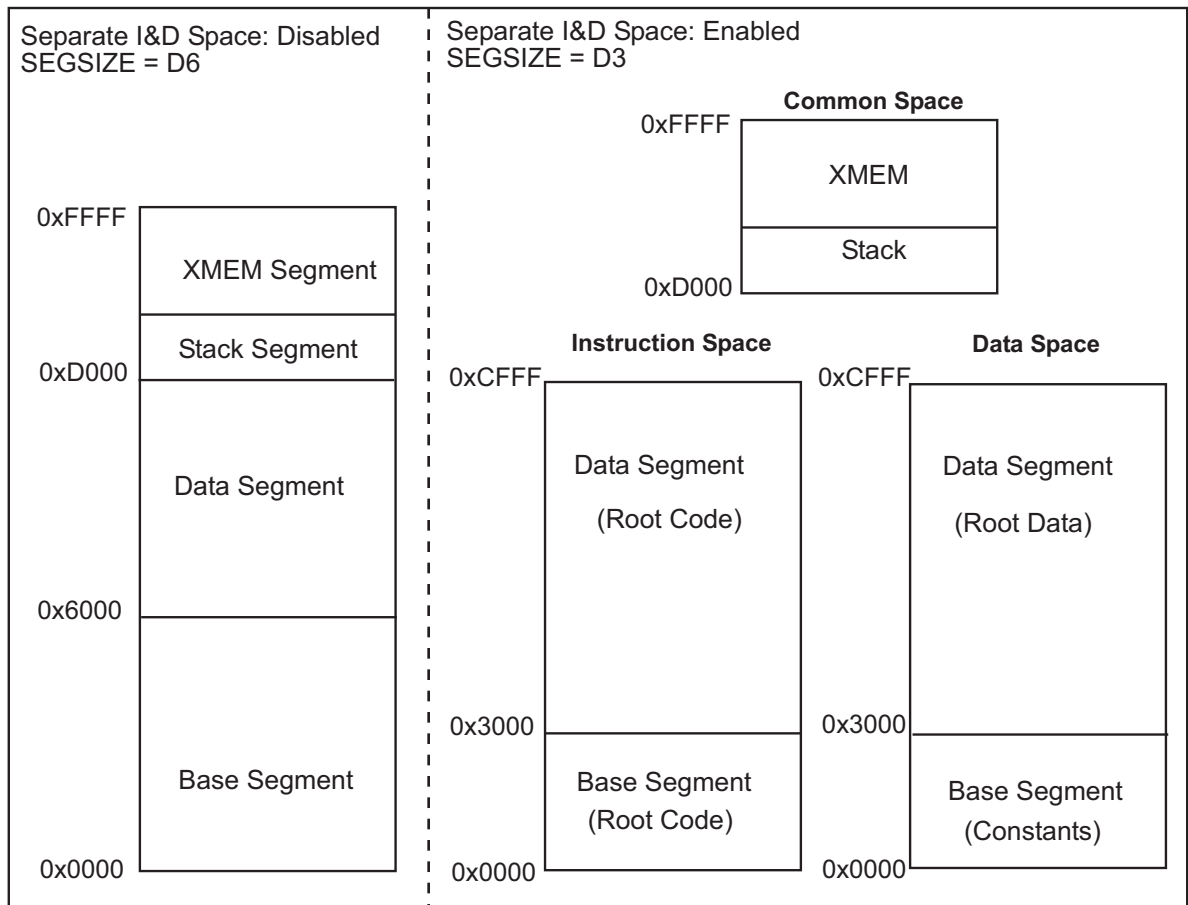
Separate I&D Space: Disabled
SEGSIZE = D6

0xFFFF
XMEM Segment
Stack Segment
0xD000
Data Segment
0x6000
Base Segment
0x0000

Separate I&D Space: Enabled
SEGSIZE = D3

Common Space
0xFFFF
XMEM
Stack
0xD000

Instruction Space
0xCFFF
Data Segment
(Root Code)
0x3000
Base Segment
(Root Code)
0x0000

Data Space
0xCFFF
Data Segment
(Root Data)
0x3000
Base Segment
(Constants)
0x0000